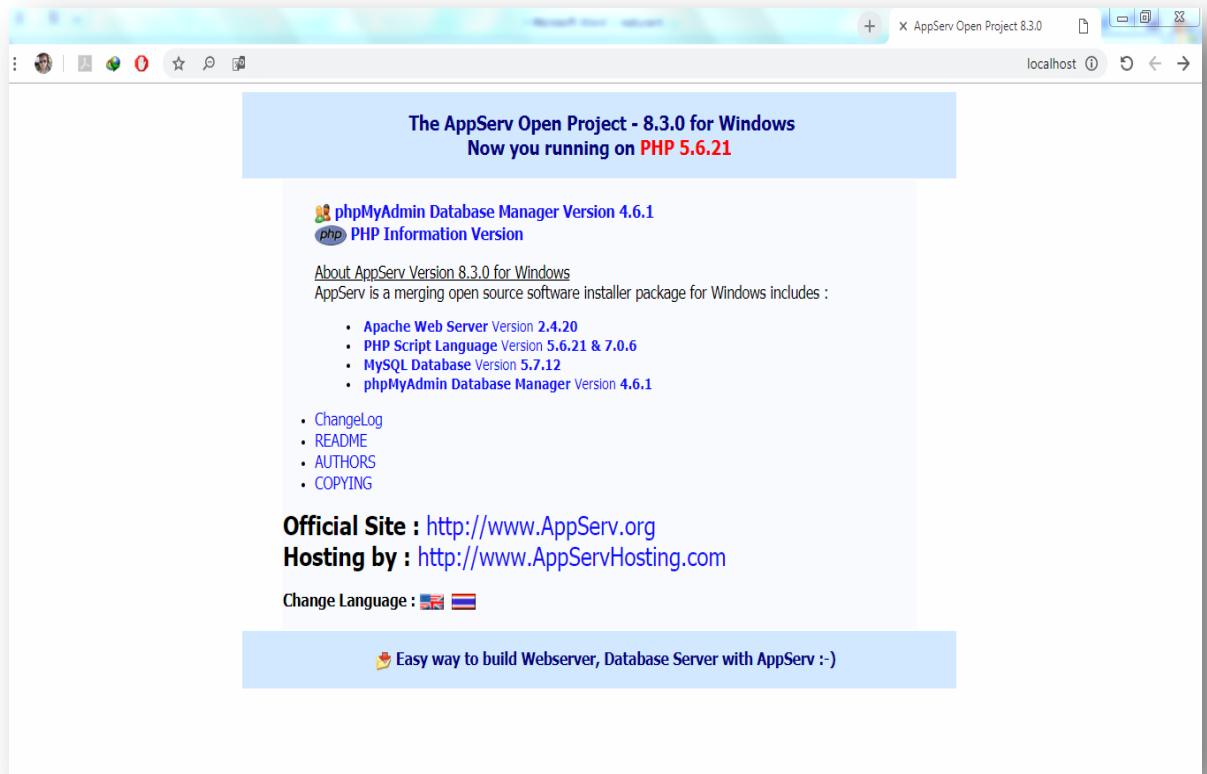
AppServ Open Project 8.3.0

localhost

The AppServ Open Project - 8.3.0 for Windows
Now you running on PHP 5.6.21

phpMyAdmin Database Manager Version 4.6.1
php PHP Information Version

About AppServ Version 8.3.0 for Windows
AppServ is a merging open source software installer package for Windows includes :

- Apache Web Server Version 2.4.20
- PHP Script Language Version 5.6.21 & 7.0.6
- MySQL Database Version 5.7.12
- phpMyAdmin Database Manager Version 4.6.1

- ChangeLog
- README
- AUTHORS
- COPYING

Official Site : http://www.AppServ.org
Hosting by : http://www.AppServHosting.com

Change Language :

Easy way to build Webserver, Database Server with AppServ :-)